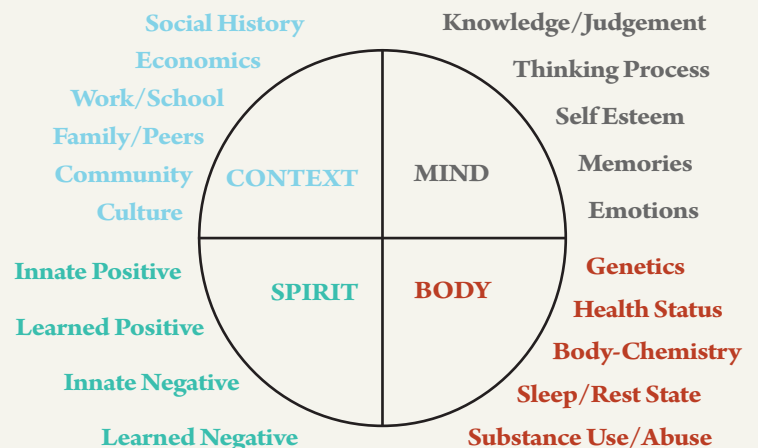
Social History
Economics
Work/School
Family/Peers
Community
Culture

Knowledge/Judgement
Thinking Process
Self Esteem
Memories
Emotions

CONTEXT

MIND

SPIRIT

BODY

Innate Positive
Learned Positive
Innate Negative
Learned Negative

Genetics
Health Status
Body-Chemistry
Sleep/Rest State
Substance Use/Abuse